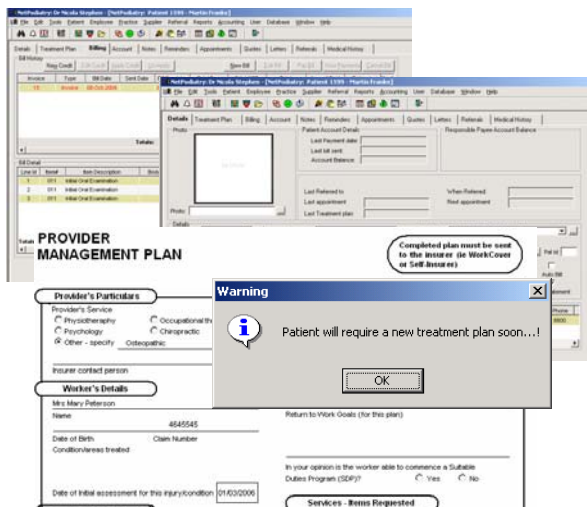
NetPodiatry: Dr Nicola Stephen - [NetPodiatry: Patient 1399 - Martin Franks]
File Edit Tools Patient Employee Practice Supplier Referral Reports Accounting User Database Window Help
Details Treatment Plan Billing Account Notes Reminders Appointments Quotes Letters Referrals Medical History
Bill History
New Bill
| Invoice | Type | Bill Date | Patient Date |
|---|---|---|---|
| 18 | Invoice | 09-Oct-2006 | |

Totals:
Bill Detail
| Line Id | Item# | Item Description | Boo |
|---|---|---|---|
| 1 | 011 | Initial Oral Examination | |
| 2 | 011 | Initial Oral Examination | |
| 3 | 011 | Initial Oral Examination | |

Totals

NetPodiatry: Dr Nicola Stephen - [NetPodiatry: Patient 1399 - Martin Franks]
File Edit Tools Patient Employee Practice Supplier Referral Reports Accounting User Database Window Help
Details Treatment Plan Billing Account Notes Reminders Appointments Quotes Letters Referrals Medical History
Photo
Patient Account Details
Last Payment date
Last bill sent
Account Balance
Responsible Payee Account Balance
Last Referred to
Last appointment
Last Treatment plan
When Referred
Next appointment
Photo
Details
Pat id
Auto Bill
Phone
9806

PROVIDER MANAGEMENT PLAN

Completed plan must be sent to the insurer (ie WorkCover or Self-insurer)

Provider's Particulars
Provider's Service
Physiotherapy
Occupational th
Psychology
Chiropractic
Other - specify Osteopathic
Insurer contact person

Worker's Details
Mrs Mary Peterson
Name
4646545
Date of Birth Claim Number
Condition/areas treated
Return to Work Goals (for this plan)
In your opinion is the worker able to commence a Suitable Duties Program (SDP)? Yes No
Date of initial assessment for this injury/condition 01/03/2006
Services - Items Requested

Warning
Patient will require a new treatment plan soon...!
OK